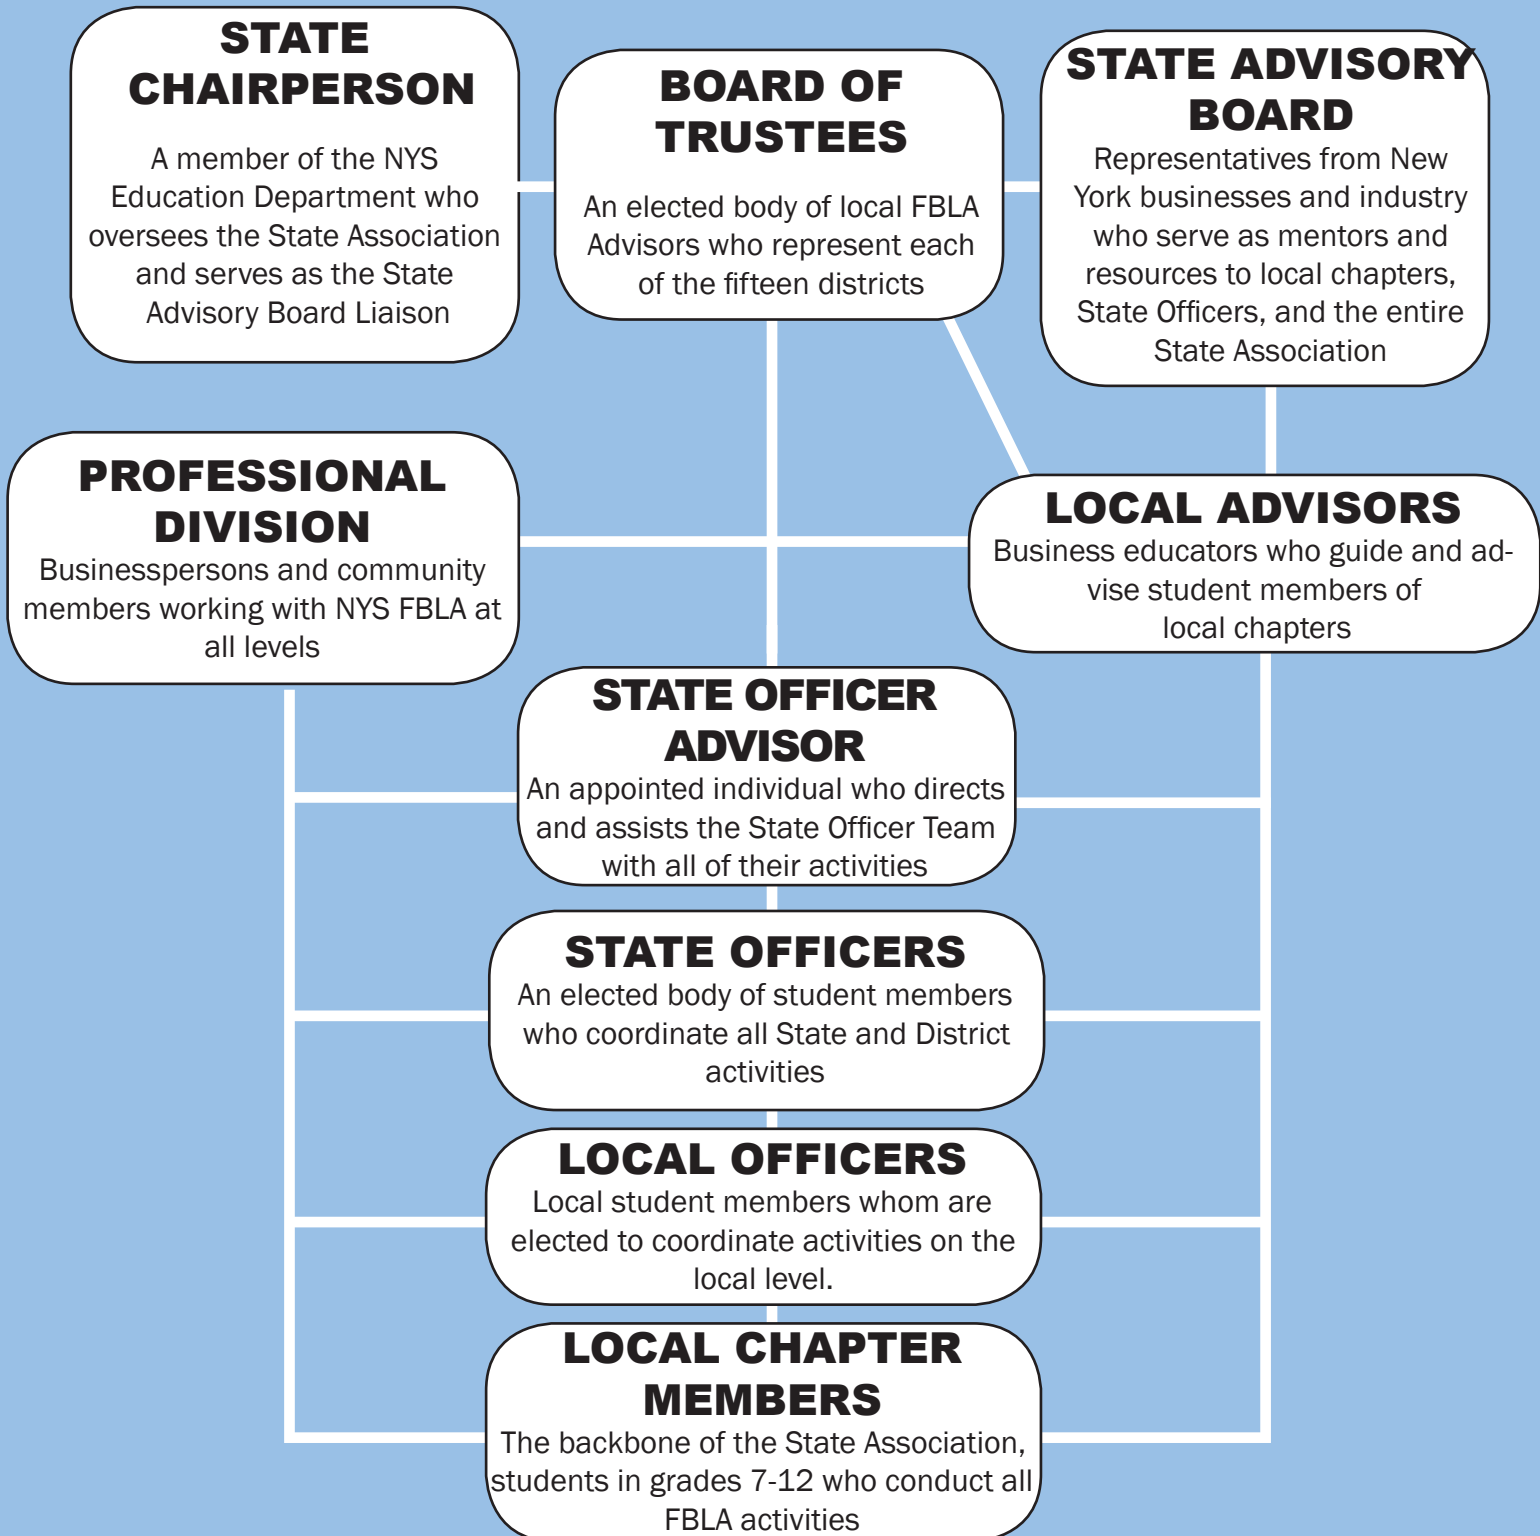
STATE CHAIRPERSON

A member of the NYS Education Department who oversees the State Association and serves as the State Advisory Board Liaison

BOARD OF TRUSTEES

An elected body of local FBLA Advisors who represent each of the fifteen districts

STATE ADVISORY BOARD

Representatives from New York businesses and industry who serve as mentors and resources to local chapters, State Officers, and the entire State Association

PROFESSIONAL DIVISION

Businesspersons and community members working with NYS FBLA at all levels

LOCAL ADVISORS

Business educators who guide and advise student members of local chapters

STATE OFFICER ADVISOR

An appointed individual who directs and assists the State Officer Team with all of their activities

STATE OFFICERS

An elected body of student members who coordinate all State and District activities

LOCAL OFFICERS

Local student members whom are elected to coordinate activities on the local level.

LOCAL CHAPTER MEMBERS

The backbone of the State Association, students in grades 7-12 who conduct all FBLA activities